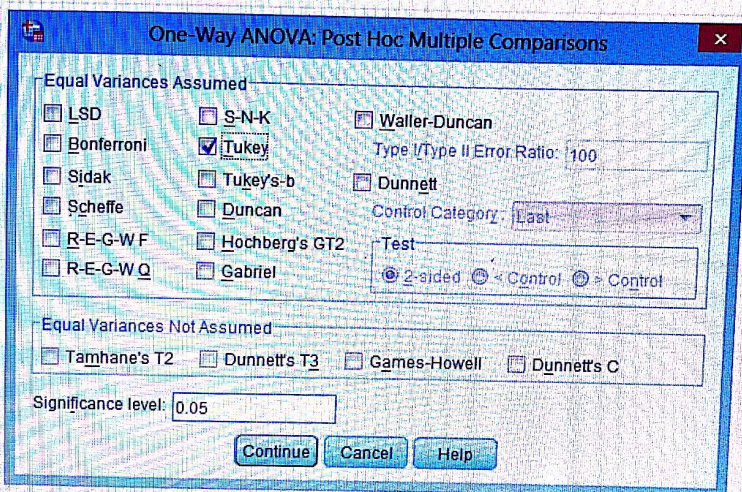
One-Way ANOVA: Post Hoc Multiple Comparisons

Equal Variances Assumed

LSD
Bonferroni
Sidak
Scheffe
R-E-G-W F
R-E-G-W Q

S-N-K
Tukey
Tukey's-b
Duncan
Hochberg's GT2
Gabriel

Waller-Duncan
Type I/Type II Error Ratio: 100
Dunnett
Control Category: Last
Test
2-sided < Control > Control

Equal Variances Not Assumed

Tamhane's T2 Dunnett's T3 Games-Howell Dunnett's C

Significance level: 0.05

Continue Cancel Help